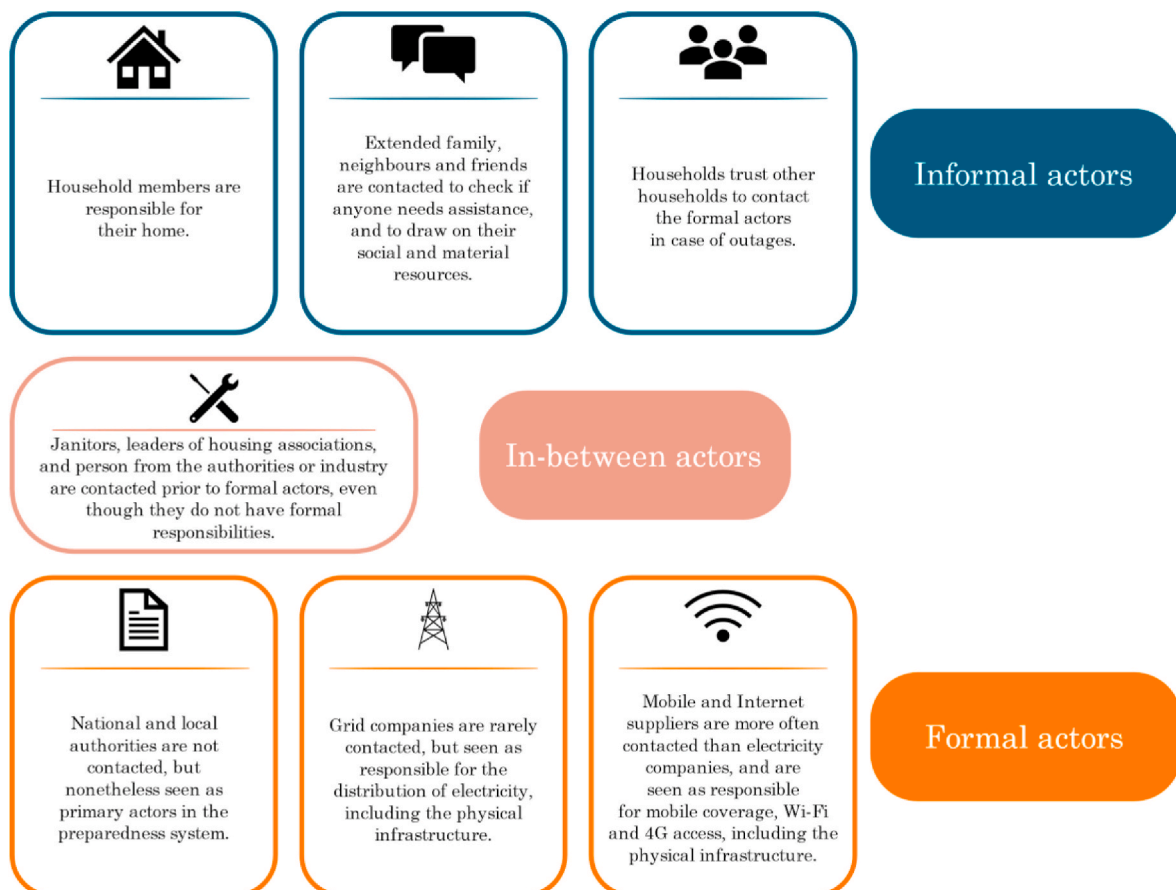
Household members are responsible for their home.

Extended family, neighbours and friends are contacted to check if anyone needs assistance, and to draw on their social and material resources.

Households trust other households to contact the formal actors in case of outages.

Informal actors

Janitors, leaders of housing associations, and person from the authorities or industry are contacted prior to formal actors, even though they do not have formal responsibilities.

In-between actors

National and local authorities are not contacted, but nonetheless seen as primary actors in the preparedness system.

Grid companies are rarely contacted, but seen as responsible for the distribution of electricity, including the physical infrastructure.

Mobile and Internet suppliers are more often contacted than electricity companies, and are seen as responsible for mobile coverage, Wi-Fi and 4G access, including the physical infrastructure.

Formal actors